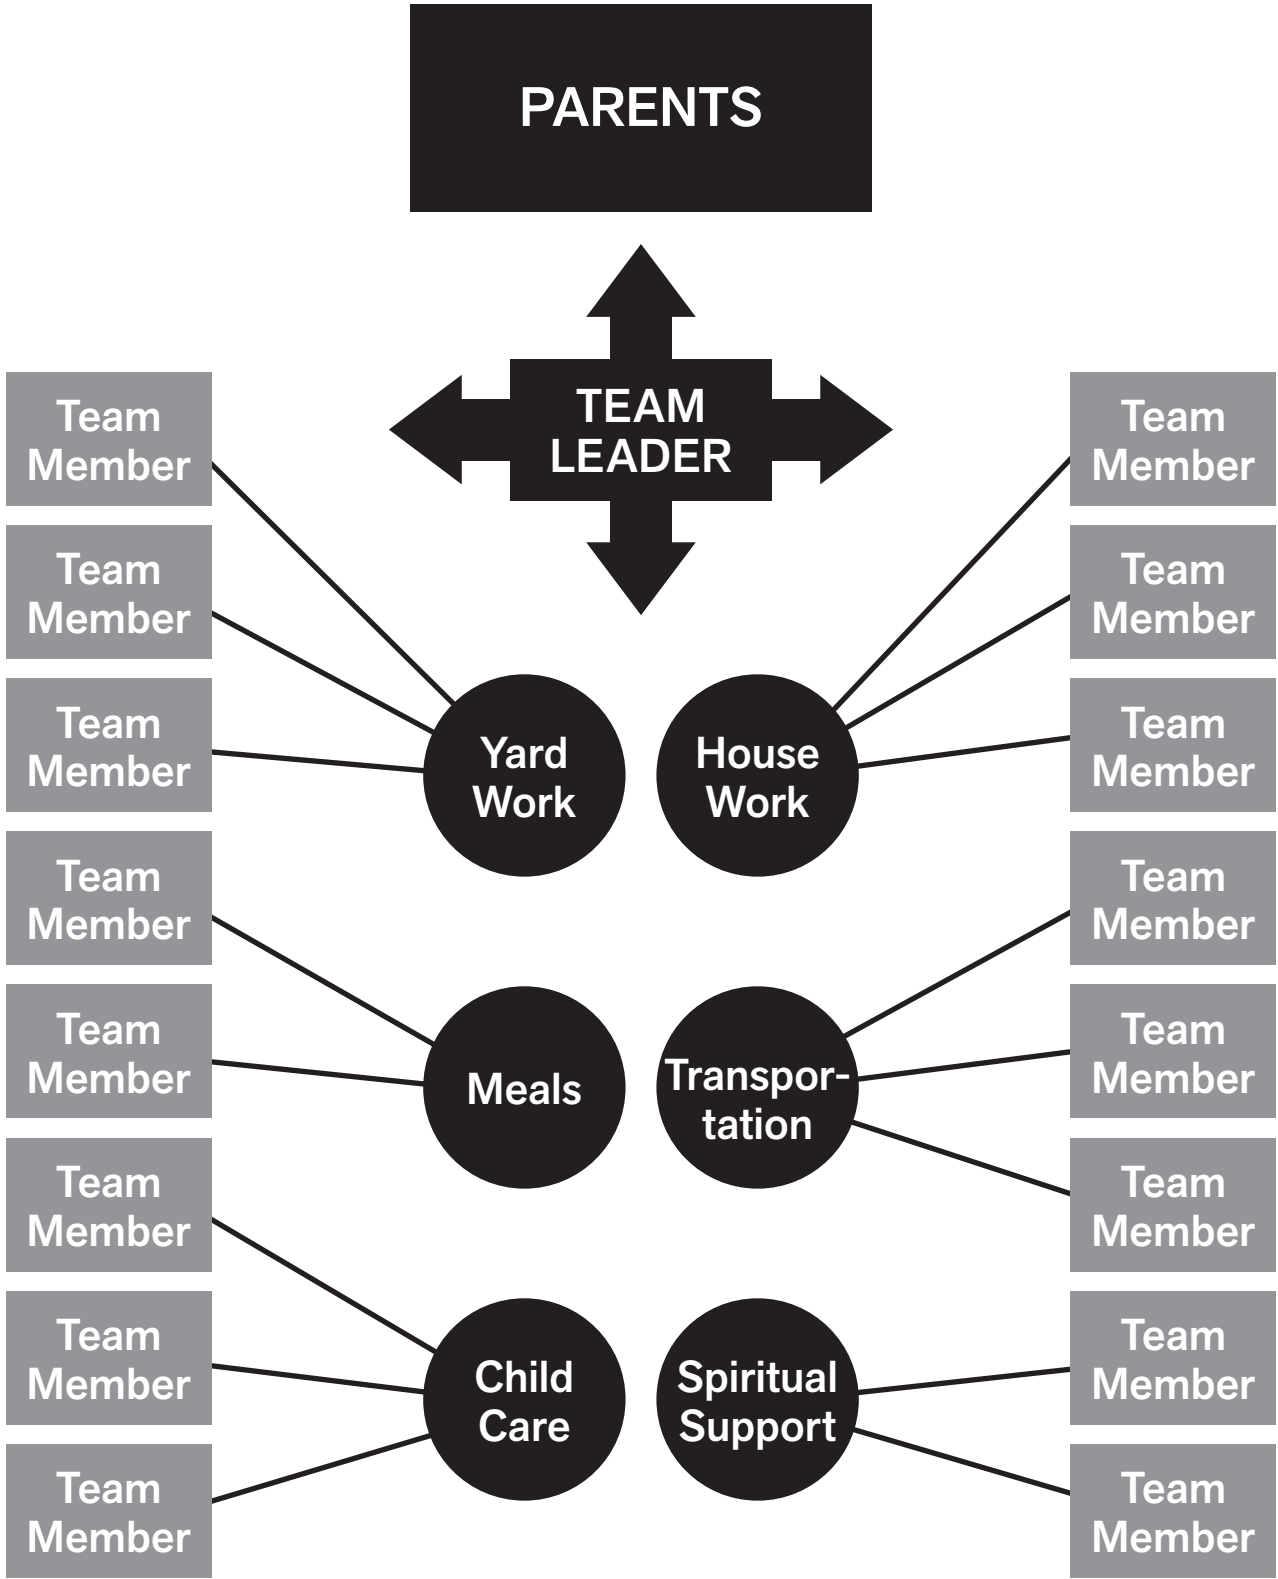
PARENTS

TEAM LEADER

Team Member

Team Member

Team Member

Team Member

Team Member

Team Member

Team Member

Team Member

Yard Work

House Work

Team Member

Team Member

Team Member

Team Member

Team Member

Team Member

Team Member

Team Member

Meals

Transportation

Child Care

Spiritual Support